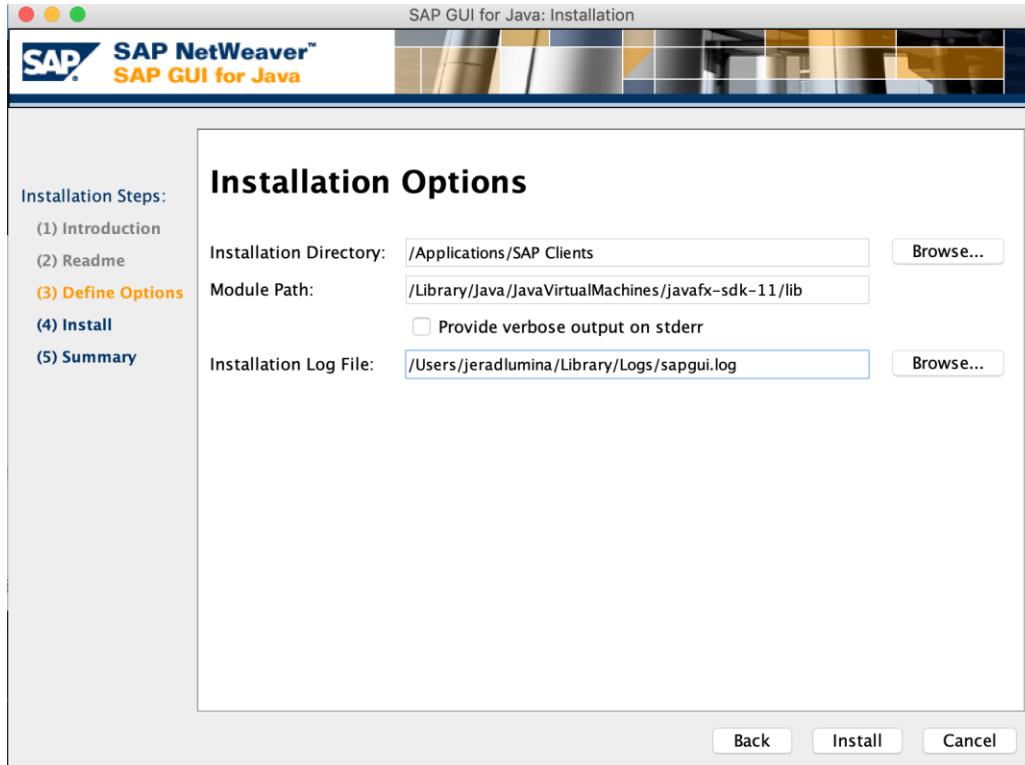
SAP GUI for Java: Installation

SAP

SAP NetWeaver™
SAP GUI for Java

Installation Steps:
(1) Introduction
(2) Readme
(3) Define Options
(4) Install
(5) Summary

Installation Options

Installation Directory: /Applications/SAP Clients Browse...

Module Path: /Library/Java/JavaVirtualMachines/javafx-sdk-11/lib

Provide verbose output on stderr

Installation Log File: /Users/jeradlumina/Library/Logs/sapgui.log Browse...

Back Install Cancel